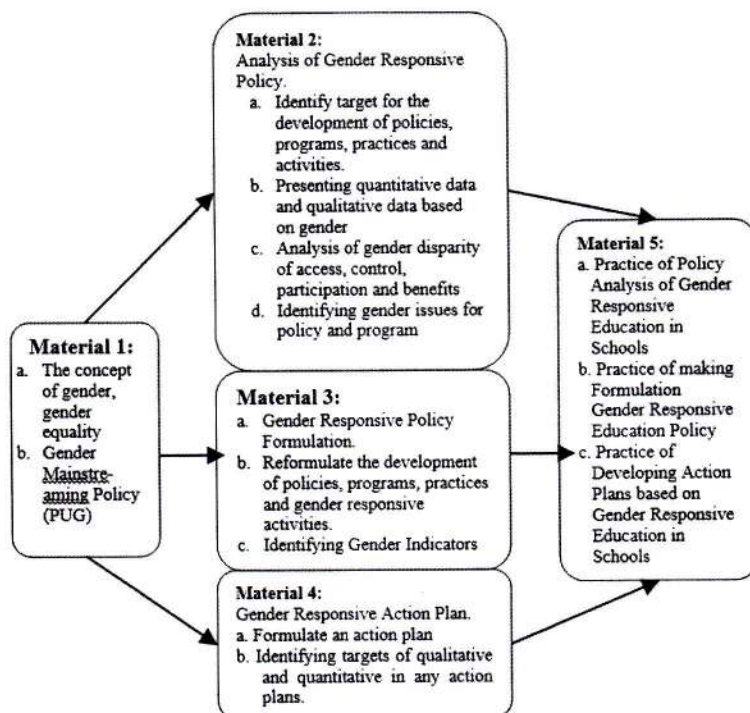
Material 1:
a. The concept of gender, gender equality
b. Gender Mainstreaming Policy (PUG)

Material 2:
Analysis of Gender Responsive Policy.
a. Identify target for the development of policies, programs, practices and activities.
b. Presenting quantitative data and qualitative data based on gender
c. Analysis of gender disparity of access, control, participation and benefits
d. Identifying gender issues for policy and program

Material 3:
a. Gender Responsive Policy Formulation.
b. Reformulate the development of policies, programs, practices and gender responsive activities.
c. Identifying Gender Indicators

Material 4:
Gender Responsive Action Plan.
a. Formulate an action plan
b. Identifying targets of qualitative and quantitative in any action plans.

Material 5:
a. Practice of Policy Analysis of Gender Responsive Education in Schools
b. Practice of making Formulation Gender Responsive Education Policy
c. Practice of Developing Action Plans based on Gender Responsive Education in Schools